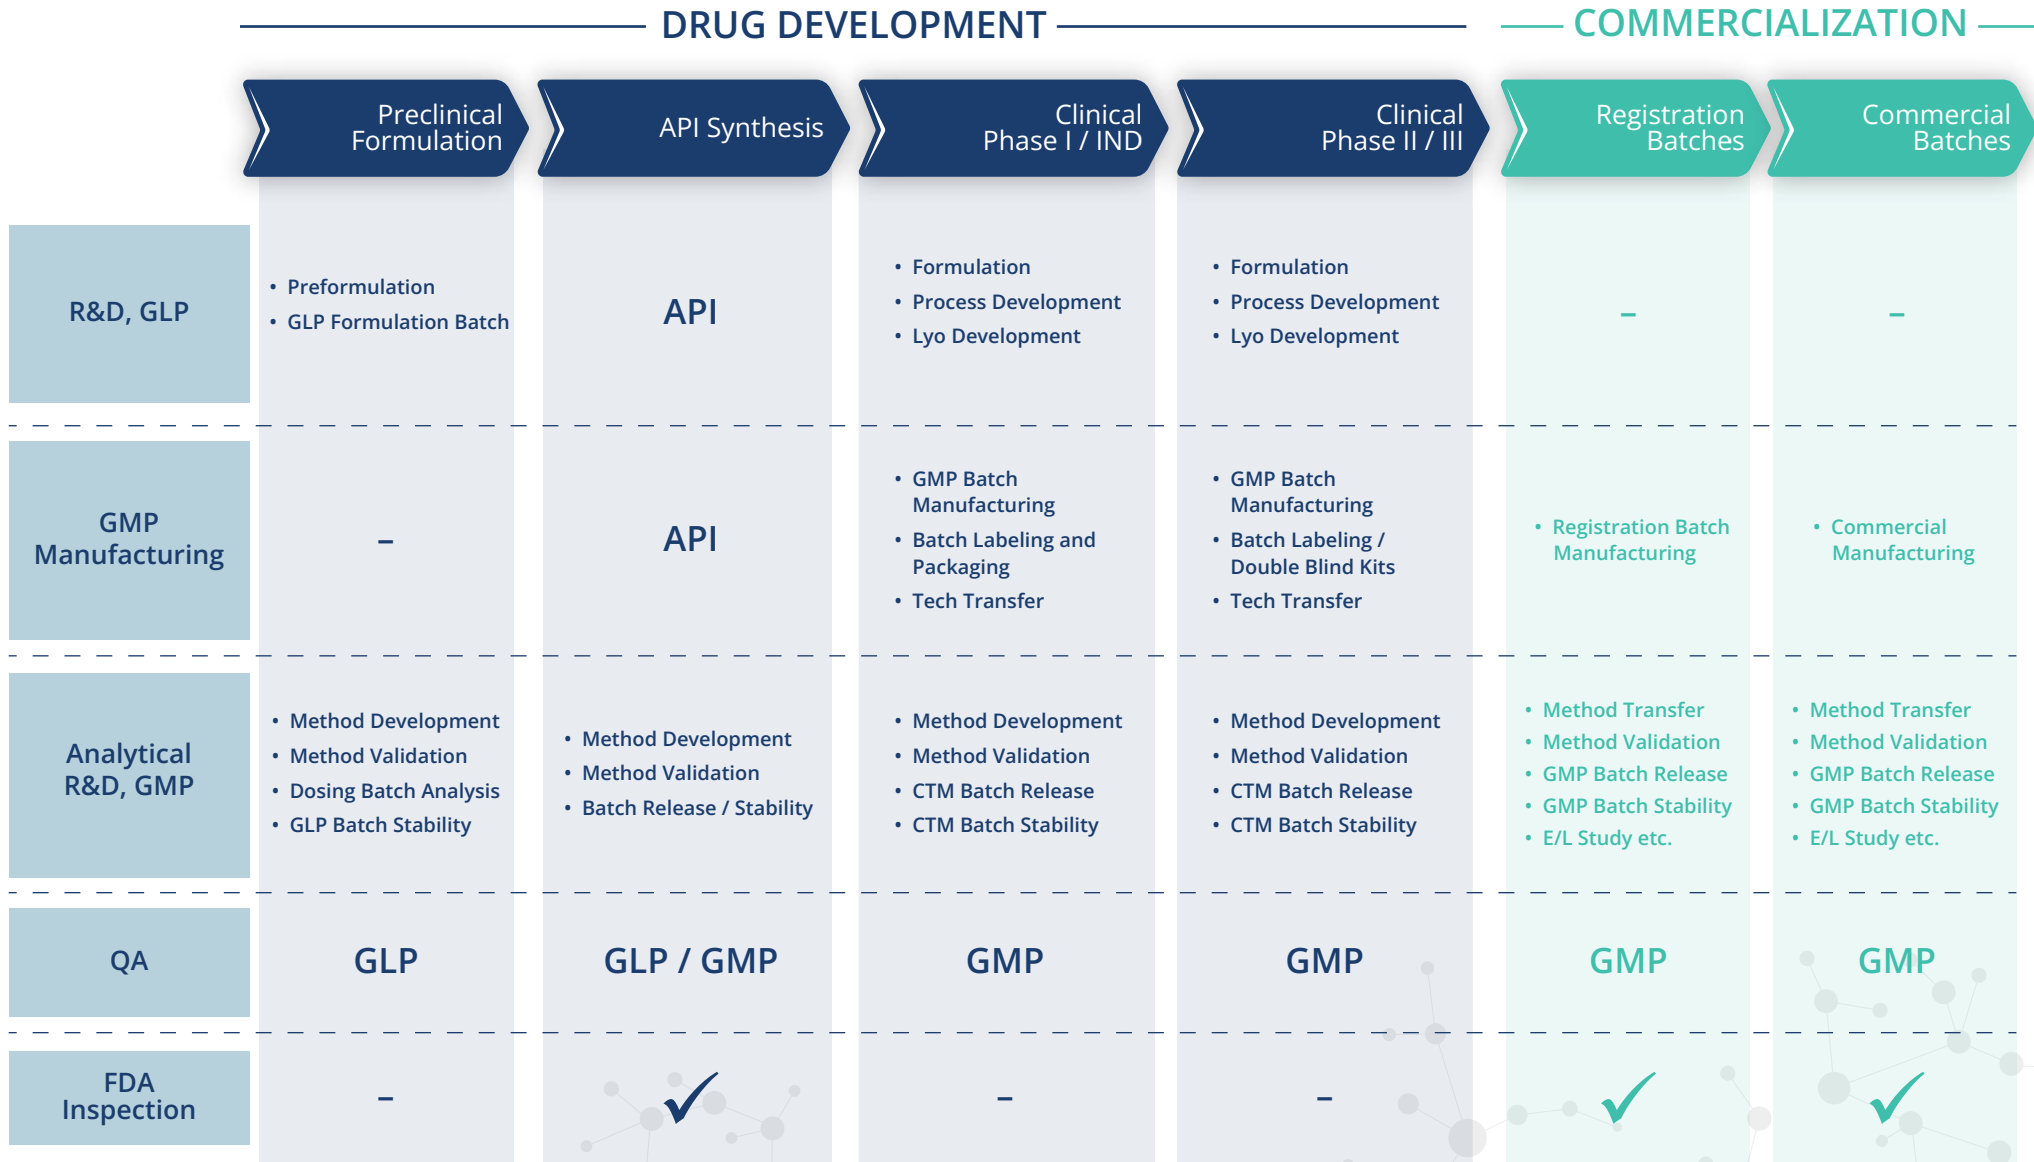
DRUG DEVELOPMENT

COMMERCIALIZATION

| | Preclinical Formulation | API Synthesis | Clinical Phase I / IND | Clinical Phase II / III | Registration Batches | Commercial Batches |
|---|---|---|---|---|---|---|
| R&D, GLP | • Preformulation<br>• GLP Formulation Batch | API | • Formulation<br>• Process Development<br>• Lyo Development | • Formulation<br>• Process Development<br>• Lyo Development | – | – |
| GMP Manufacturing | – | API | • GMP Batch Manufacturing<br>• Batch Labeling and Packaging<br>• Tech Transfer | • GMP Batch Manufacturing<br>• Batch Labeling / Double Blind Kits<br>• Tech Transfer | • Registration Batch Manufacturing | • Commercial Manufacturing |
| Analytical R&D, GMP | • Method Development<br>• Method Validation<br>• Dosing Batch Analysis<br>• GLP Batch Stability | • Method Development<br>• Method Validation<br>• Batch Release / Stability | • Method Development<br>• Method Validation<br>• CTM Batch Release<br>• CTM Batch Stability | • Method Development<br>• Method Validation<br>• CTM Batch Release<br>• CTM Batch Stability | • Method Transfer<br>• Method Validation<br>• GMP Batch Release<br>• GMP Batch Stability<br>• E/L Study etc. | • Method Transfer<br>• Method Validation<br>• GMP Batch Release<br>• GMP Batch Stability<br>• E/L Study etc. |
| QA | GLP | GLP / GMP | GMP | GMP | GMP | GMP |
| FDA Inspection | – | ✓ | – | – | ✓ | ✓ |